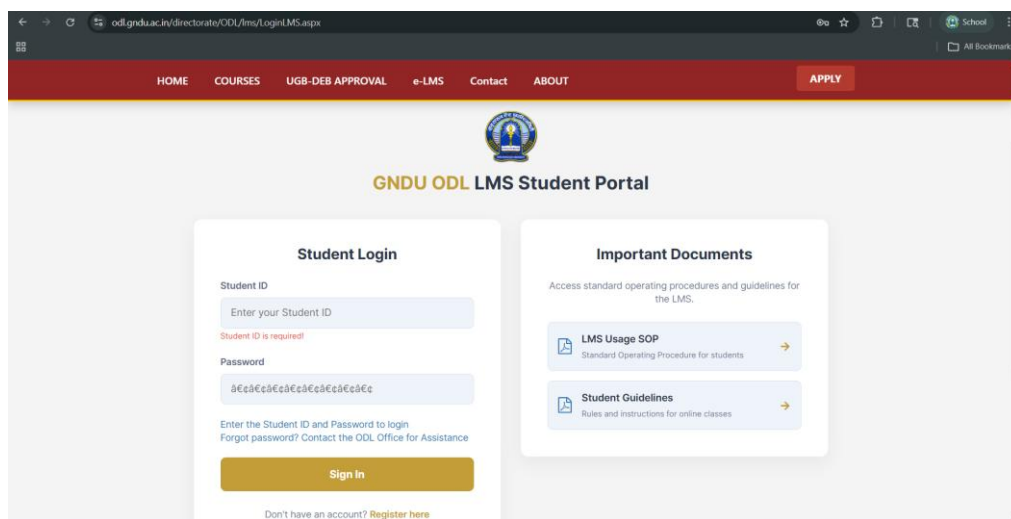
odl.gndu.ac.in/directorate/ODL/lms/LoginLMS.aspx

School

All Bookmarks

HOME COURSES UGB-DEB APPROVAL e-LMS Contact ABOUT

APPLY

GNDU ODL LMS Student Portal

Student Login

Student ID

Enter your Student ID

Student ID is required!

Password

â€¢â€¢â€¢â€¢â€¢â€¢â€¢â€¢

Enter the Student ID and Password to login
Forgot password? Contact the ODL Office for Assistance

Sign In

Don't have an account? Register here

Important Documents

Access standard operating procedures and guidelines for the LMS.

LMS Usage SOP
Standard Operating Procedure for students

Student Guidelines
Rules and instructions for online classes